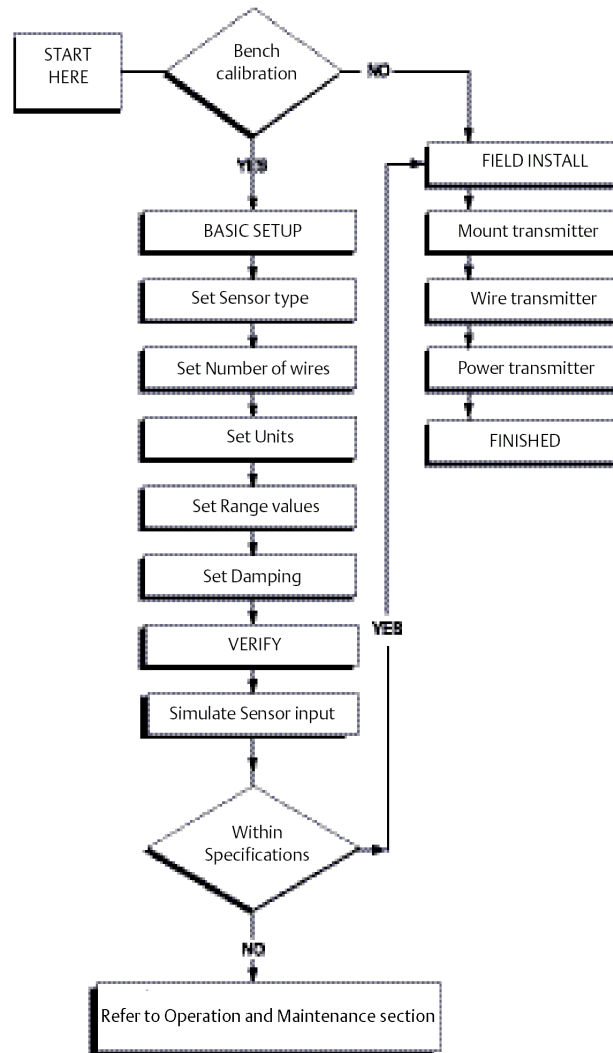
START HERE

Bench calibration

NO

YES

FIELD INSTALL

Mount transmitter

Wire transmitter

Power transmitter

FINISHED

BASIC SETUP

Set Sensor type

Set Number of wires

Set Units

Set Range values

Set Damping

VERIFY

Simulate Sensor input

YES

Within Specifications

NO

Refer to Operation and Maintenance section